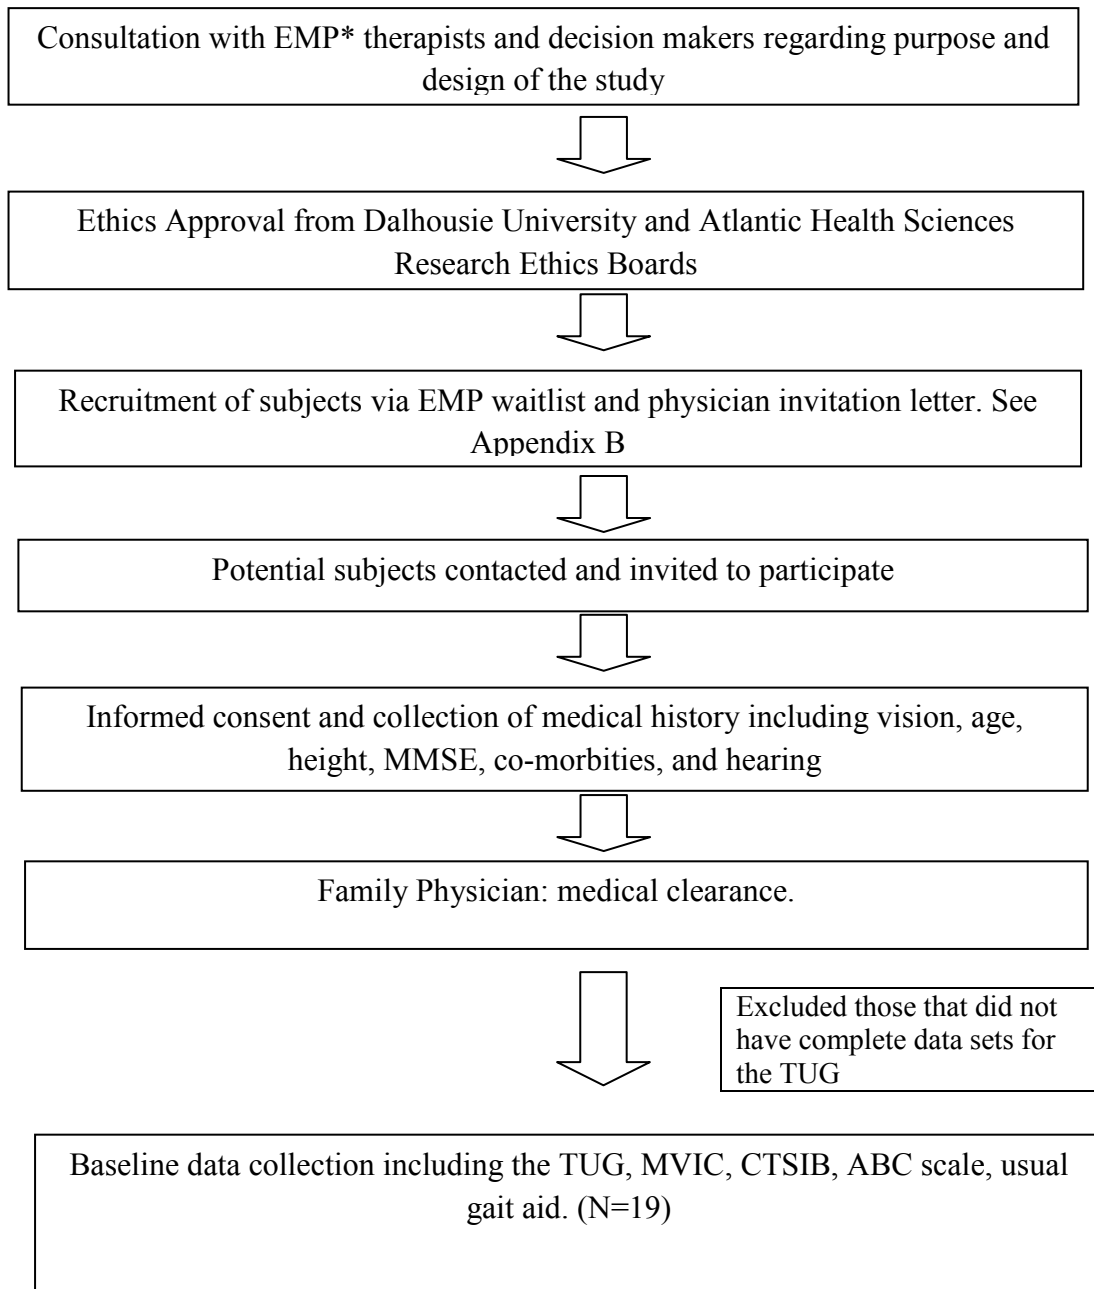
Consultation with EMP* therapists and decision makers regarding purpose and design of the study

Ethics Approval from Dalhousie University and Atlantic Health Sciences Research Ethics Boards

Recruitment of subjects via EMP waitlist and physician invitation letter. See Appendix B

Potential subjects contacted and invited to participate

Informed consent and collection of medical history including vision, age, height, MMSE, co-morbities, and hearing

Family Physician: medical clearance.

Excluded those that did not have complete data sets for the TUG

Baseline data collection including the TUG, MVIC, CTSIB, ABC scale, usual gait aid. (N=19)